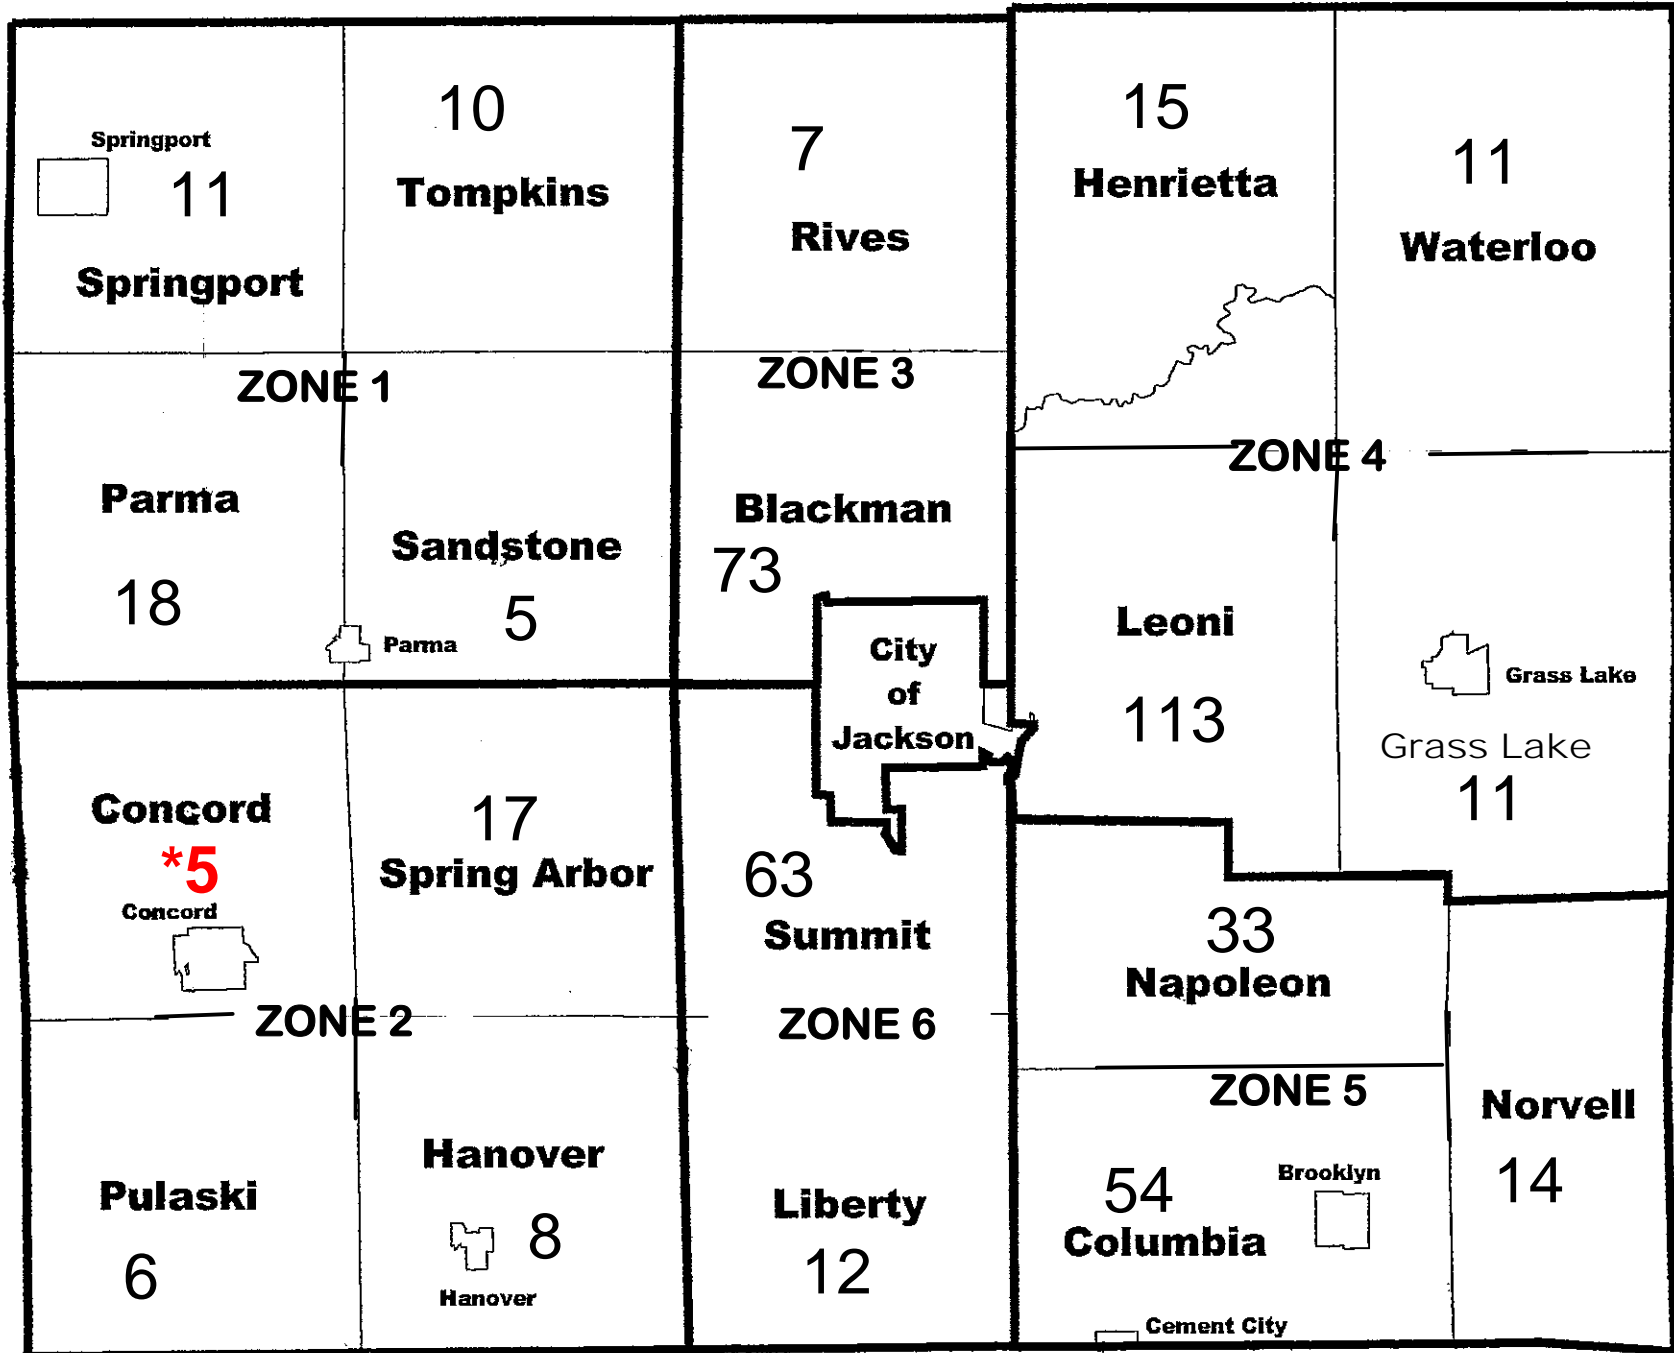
Springport
11
Springport

10
Tompkins

7
Rives

15
Henrietta

11
Waterloo

ZONE 1
ZONE 3
ZONE 4

Parma
18

Sandstone
Parma
5

Blackman
73

City of Jackson

Leoni
113

Grass Lake
Grass Lake
11

Concord
*5
Concord

17
Spring Arbor

63
Summit

33
Napoleon

ZONE 2
ZONE 6
ZONE 5

Pulaski
6

Hanover
8
Hanover

Liberty
12

54
Columbia
Brooklyn
Cement City

Norvell
14